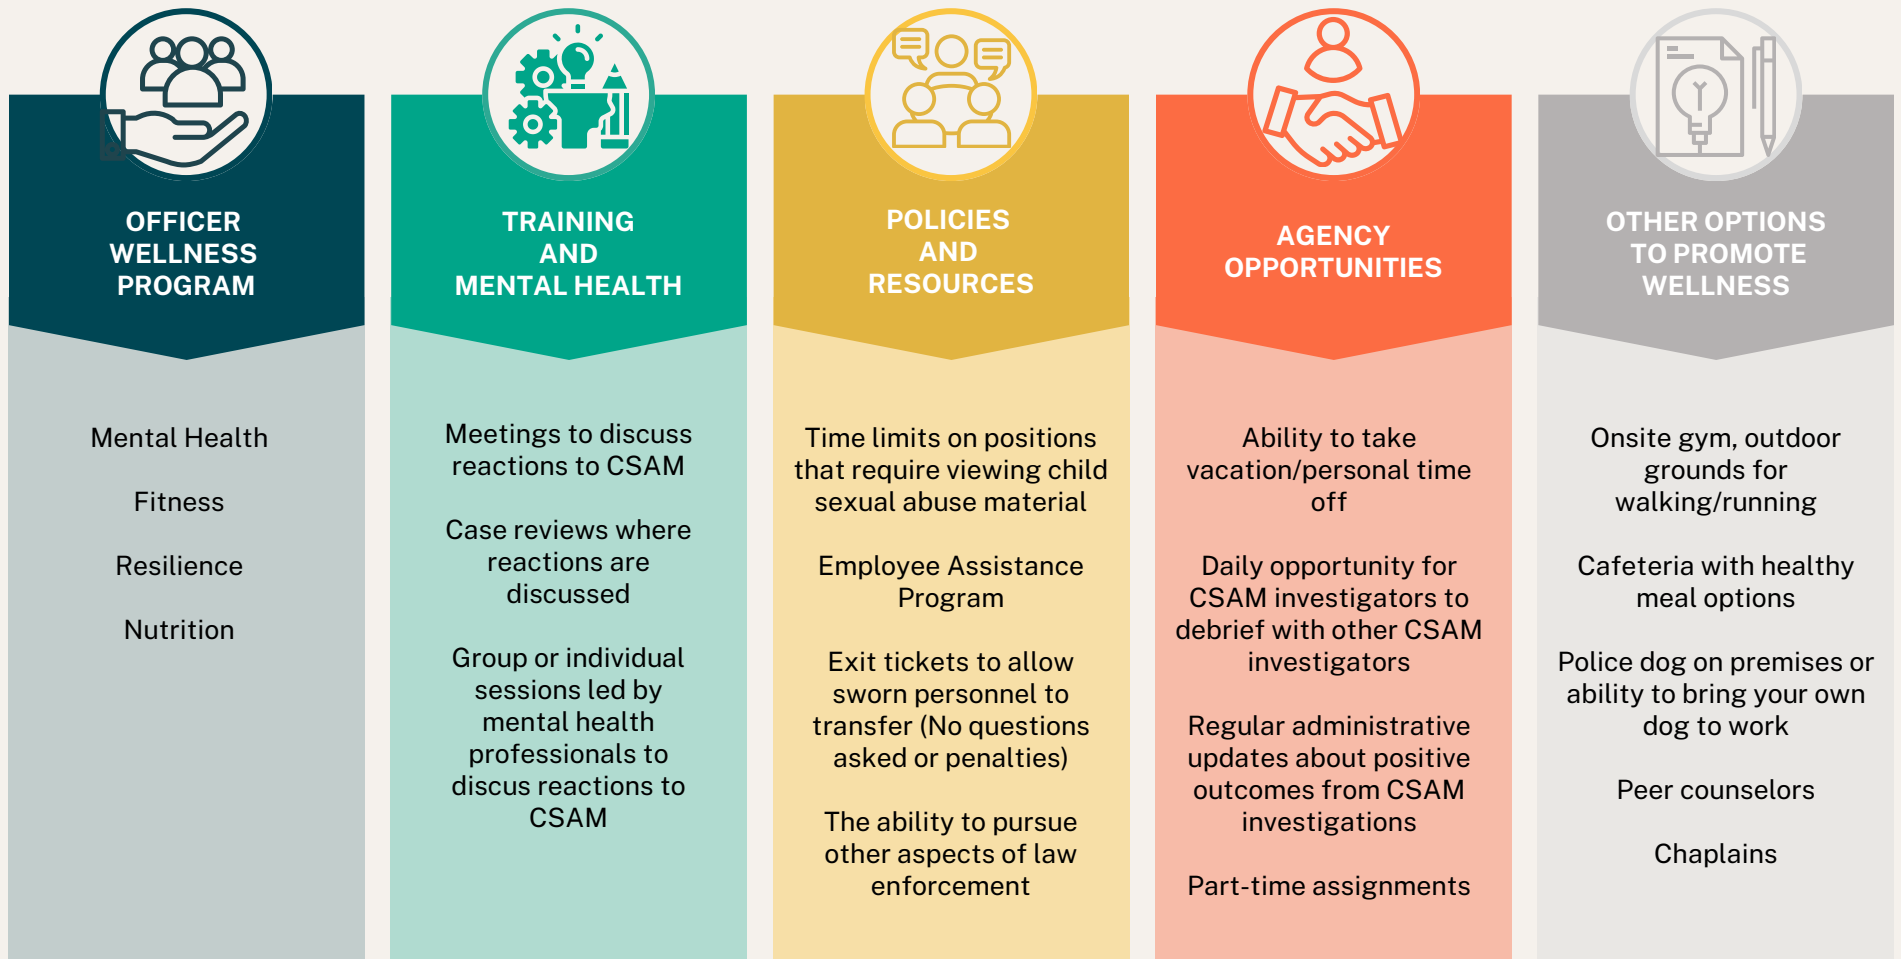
OFFICER WELLNESS PROGRAM

Mental Health

Fitness

Resilience

Nutrition

TRAINING AND MENTAL HEALTH

Meetings to discuss reactions to CSAM

Case reviews where reactions are discussed

Group or individual sessions led by mental health professionals to discus reactions to CSAM

POLICIES AND RESOURCES

Time limits on positions that require viewing child sexual abuse material

Employee Assistance Program

Exit tickets to allow sworn personnel to transfer (No questions asked or penalties)

The ability to pursue other aspects of law enforcement

AGENCY OPPORTUNITIES

Ability to take vacation/personal time off

Daily opportunity for CSAM investigators to debrief with other CSAM investigators

Regular administrative updates about positive outcomes from CSAM investigations

Part-time assignments

OTHER OPTIONS TO PROMOTE WELLNESS

Onsite gym, outdoor grounds for walking/running

Cafeteria with healthy meal options

Police dog on premises or ability to bring your own dog to work

Peer counselors

Chaplains